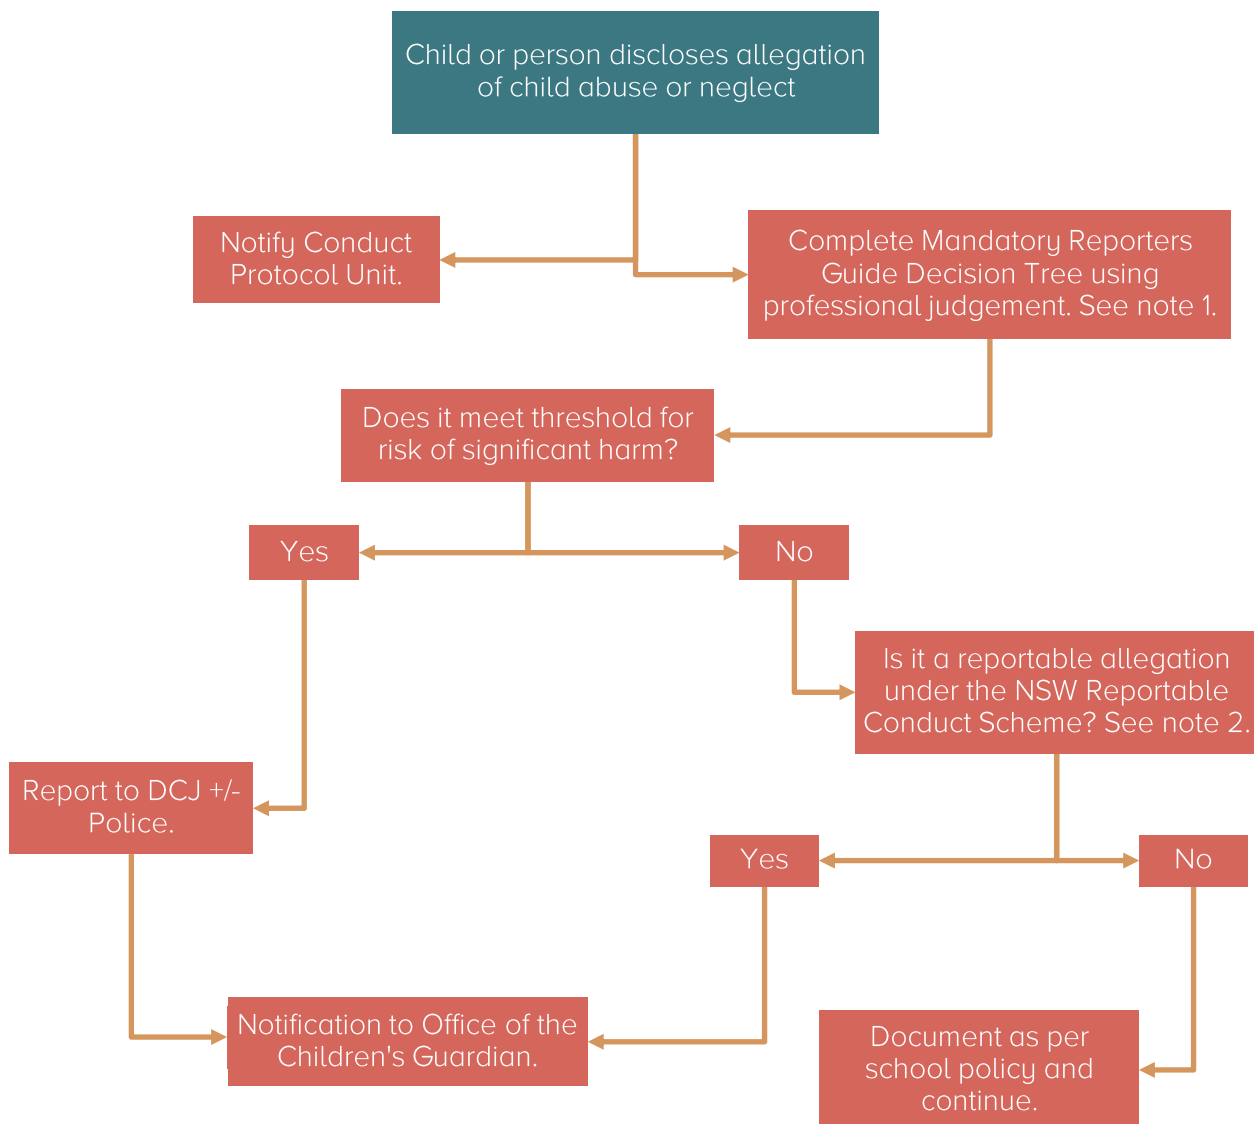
Child or person discloses allegation of child abuse or neglect

Notify Conduct Protocol Unit.

Complete Mandatory Reporters Guide Decision Tree using professional judgement. See note 1.

Does it meet threshold for risk of significant harm?

Yes

No

Is it a reportable allegation under the NSW Reportable Conduct Scheme? See note 2.

Report to DCJ +/- Police.

Yes

No

Notification to Office of the Children's Guardian.

Document as per school policy and continue.